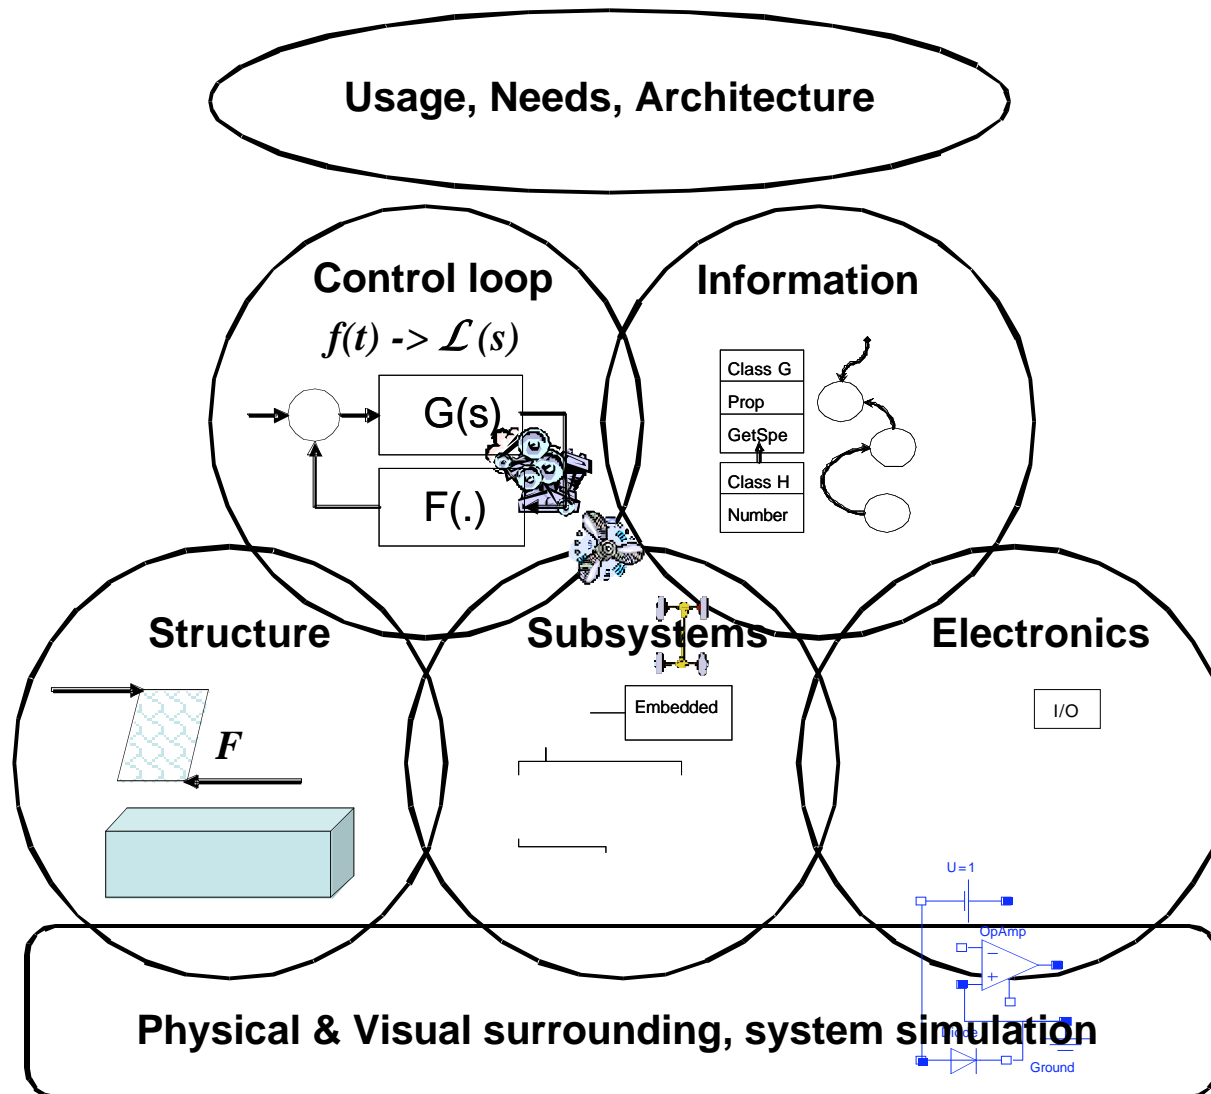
Usage, Needs, Architecture

Control loop

$f(t) \rightarrow \mathcal{L}(s)$

G(s)

F(.)

Information

Class G

Prop

GetSpe

Class H

Number

Structure

F

Subsystems

Embedded

Electronics

I/O

U=1

OpAmp

Diode

Ground

Physical & Visual surrounding, system simulation